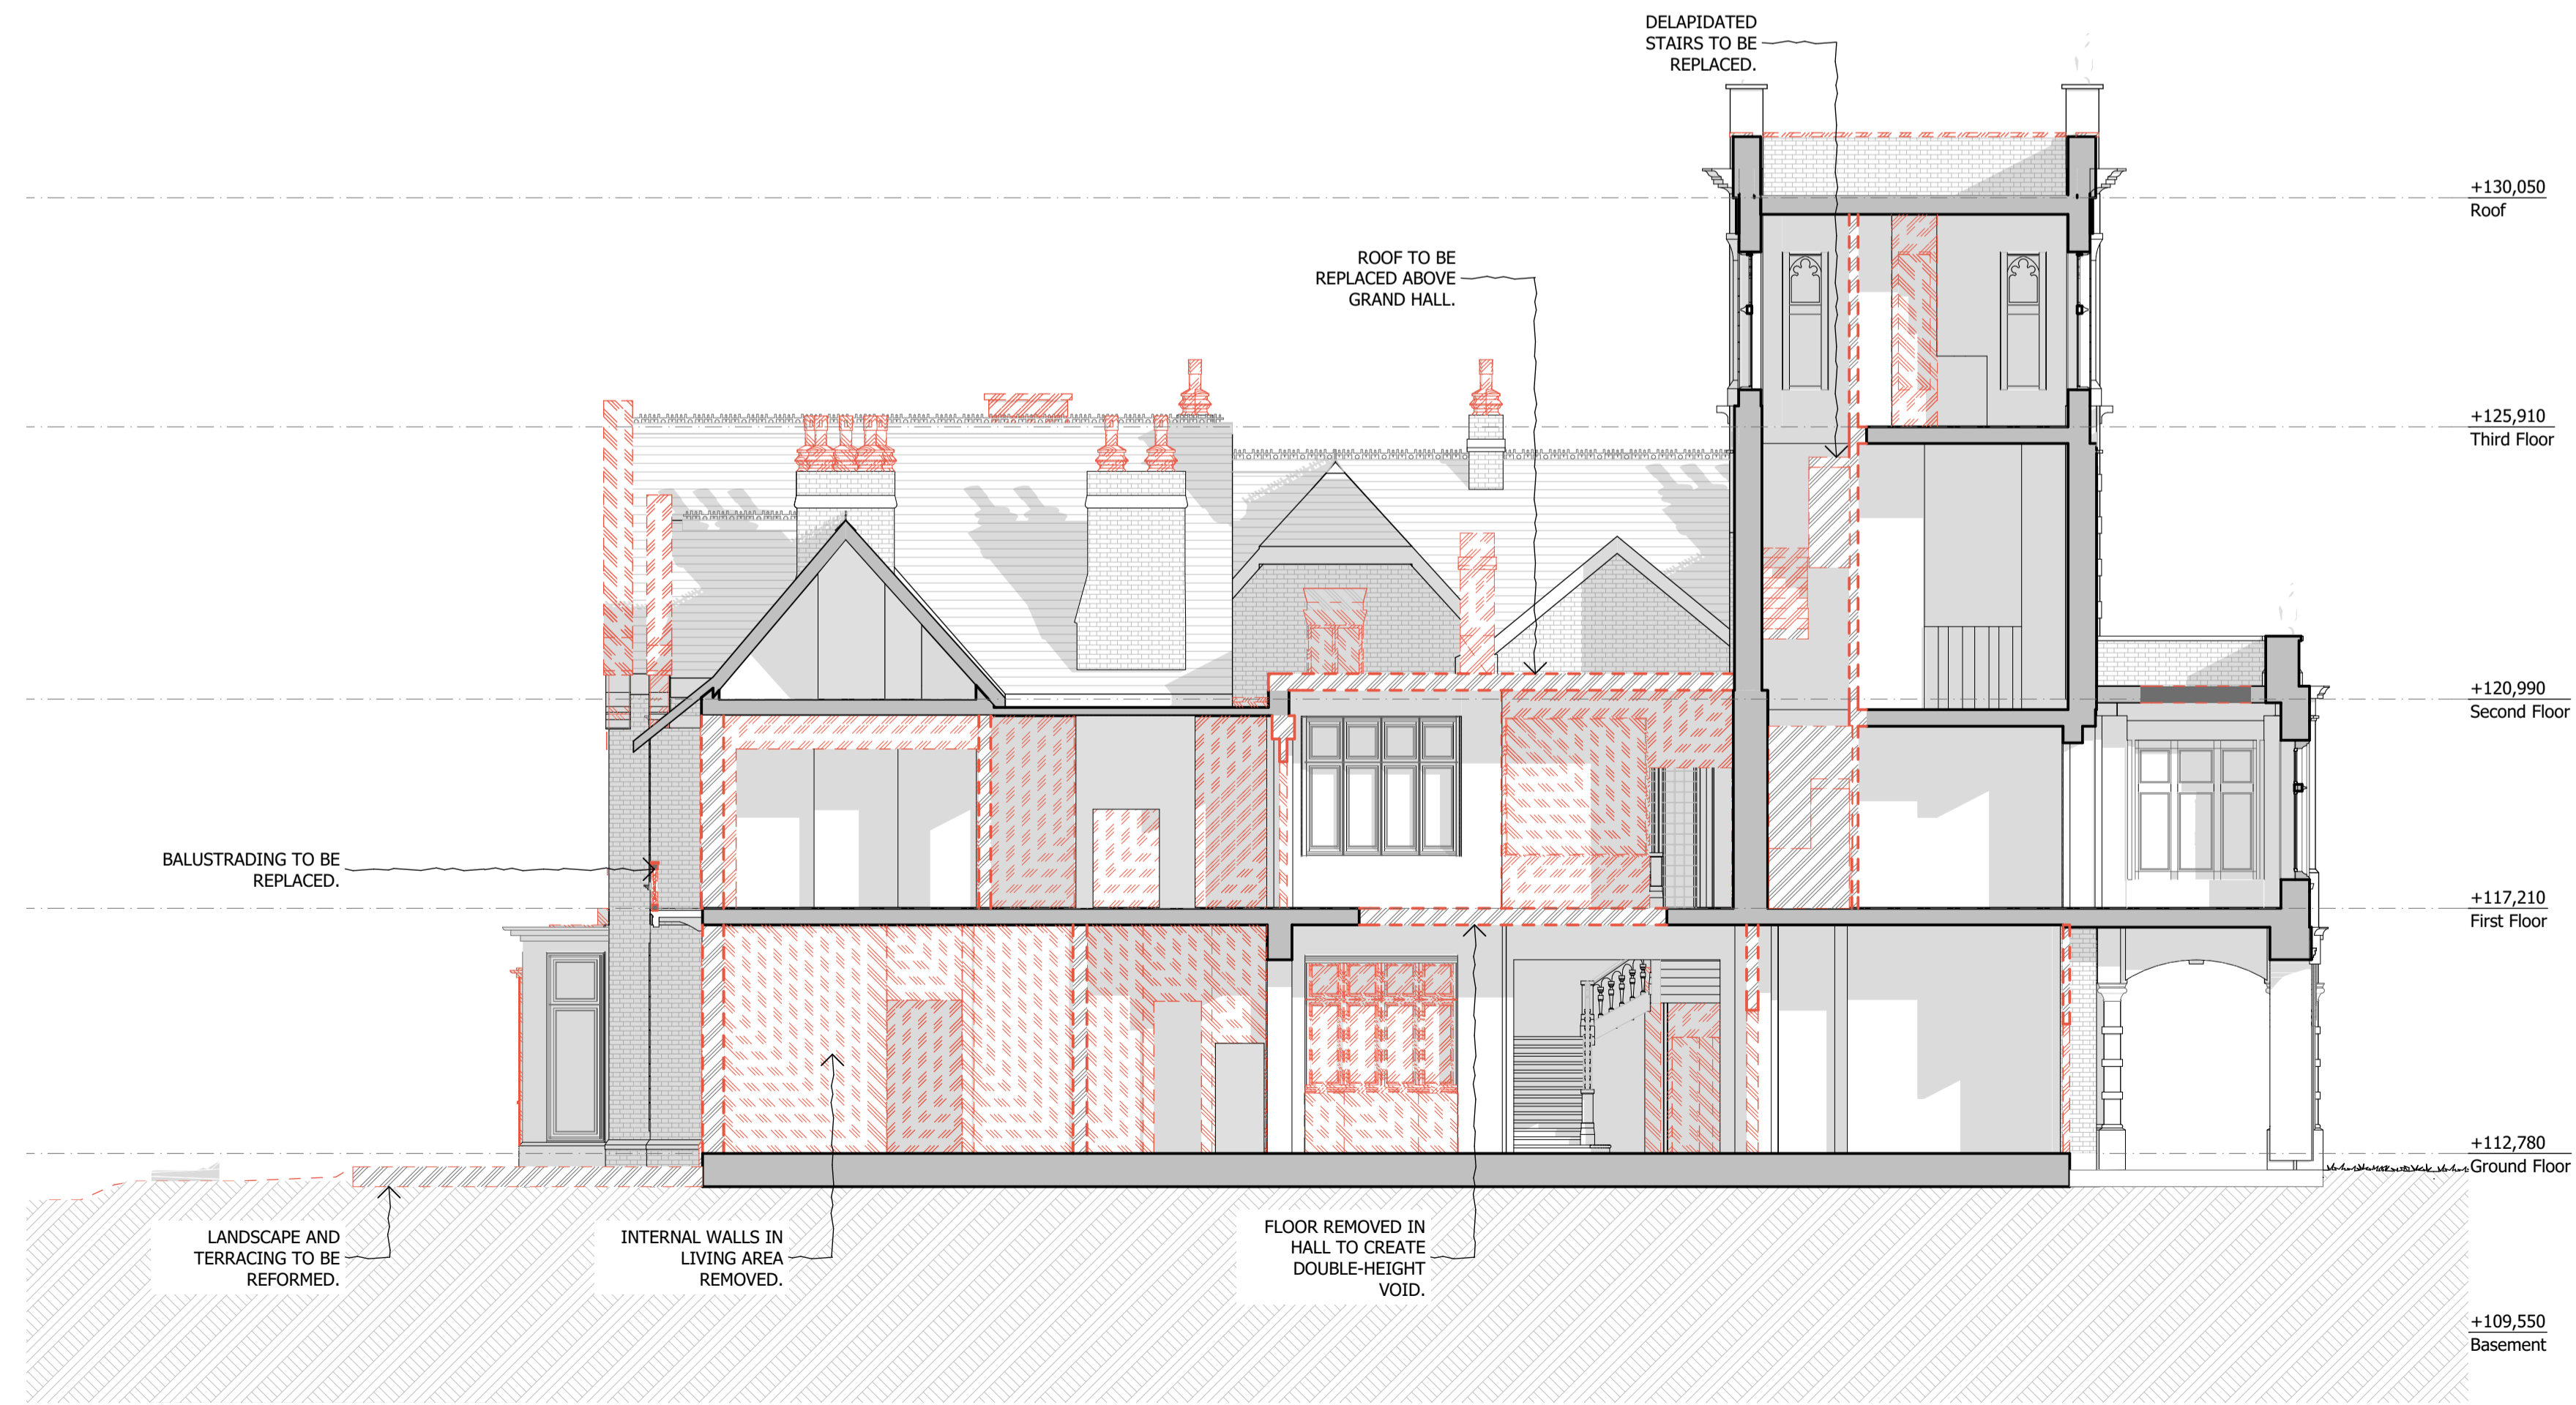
DELAPIDATED STAIRS TO BE REPLACED.

ROOF TO BE REPLACED ABOVE GRAND HALL.

+130,050
Roof

+125,910
Third Floor

+120,990
Second Floor

BALUSTRADING TO BE REPLACED.

+117,210
First Floor

+112,780
Ground Floor

LANDSCAPE AND TERRACING TO BE REFORMED.

INTERNAL WALLS IN LIVING AREA REMOVED.

FLOOR REMOVED IN HALL TO CREATE DOUBLE-HEIGHT VOID.

+109,550
Basement